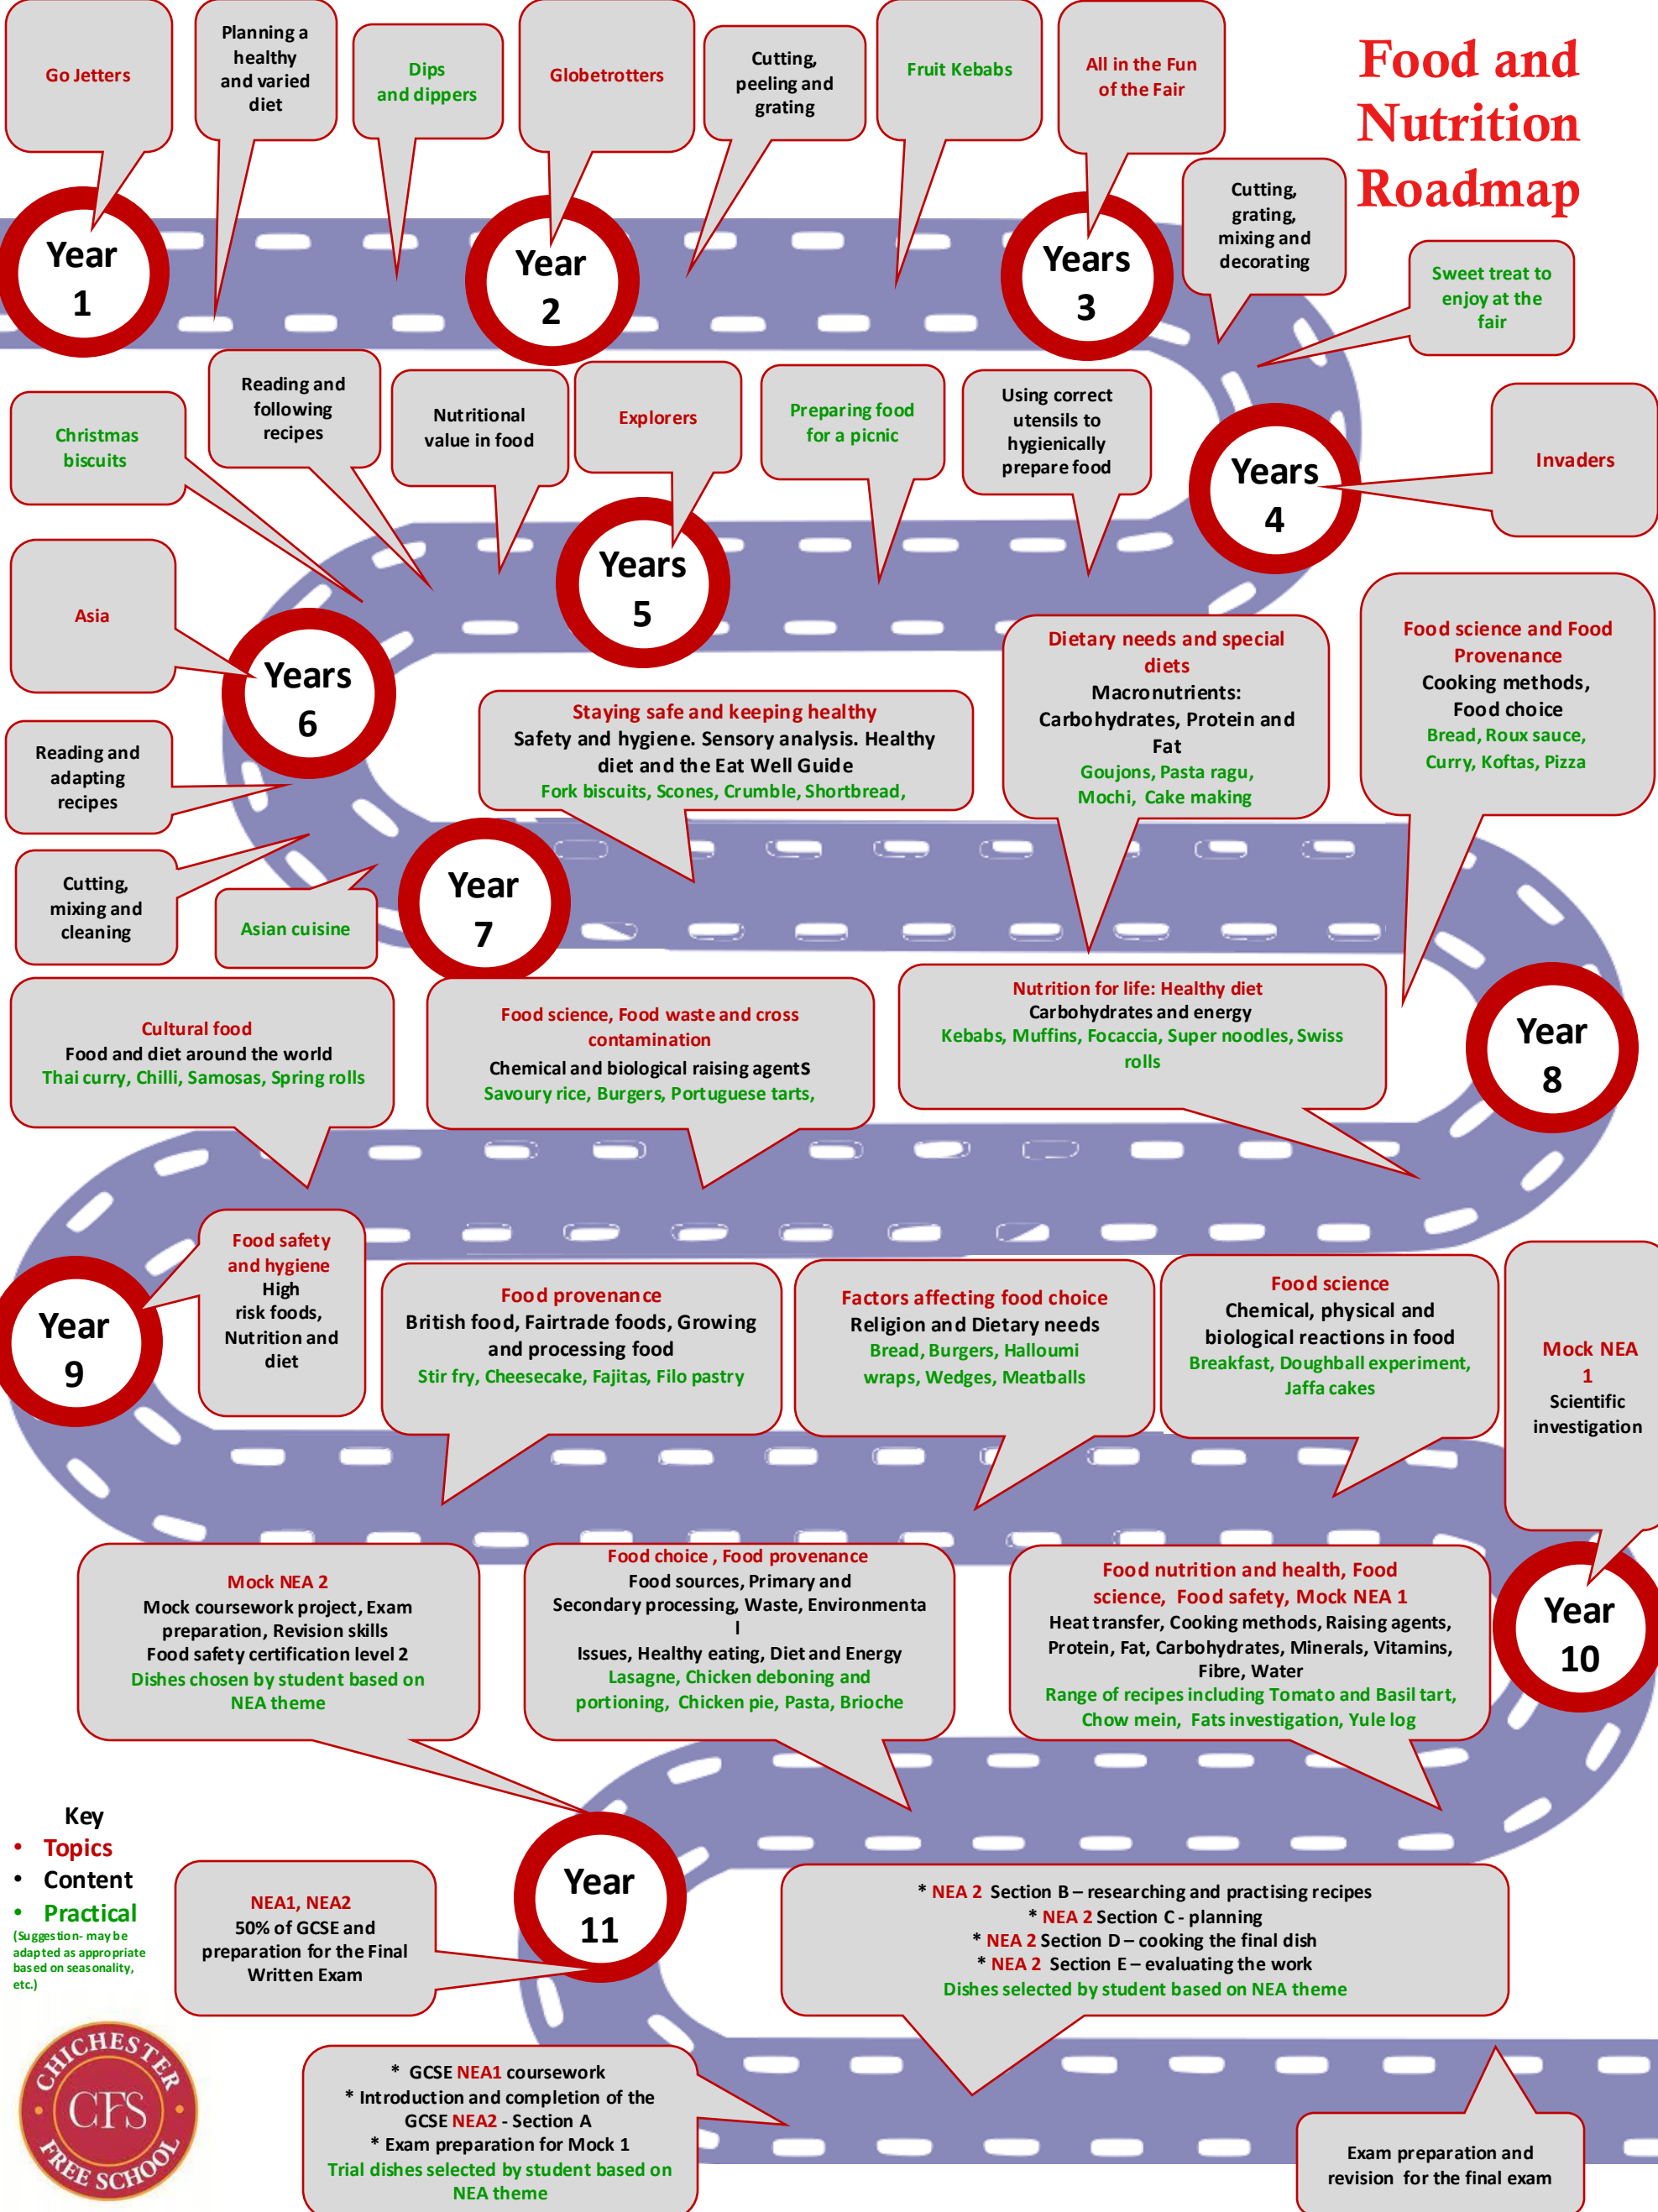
Food and Nutrition Roadmap

Go Jetters

Planning a healthy and varied diet

Dips and dippers

Globetrotters

Cutting, peeling and grating

Fruit Kebabs

All in the Fun of the Fair

Year 1

Year 2

Years 3

Cutting, grating, mixing and decorating

Sweet treat to enjoy at the fair

Christmas biscuits

Reading and following recipes

Nutritional value in food

Explorers

Preparing food for a picnic

Using correct utensils to hygienically prepare food

Years 4

Invaders

Years 5

Asia

Years 6

Reading and adapting recipes

Staying safe and keeping healthy
Safety and hygiene. Sensory analysis. Healthy diet and the Eat Well Guide
Fork biscuits, Scones, Crumble, Shortbread,

Dietary needs and special diets
Macronutrients: Carbohydrates, Protein and Fat
Goujons, Pasta ragu, Mochi, Cake making

Food science and Food Provenance
Cooking methods, Food choice
Bread, Roux sauce, Curry, Koftas, Pizza

Cutting, mixing and cleaning

Asian cuisine

Year 7

Cultural food
Food and diet around the world
Thai curry, Chilli, Samosas, Spring rolls

Food science, Food waste and cross contamination
Chemical and biological raising agentS
Savoury rice, Burgers, Portuguese tarts,

Nutrition for life: Healthy diet
Carbohydrates and energy
Kebabs, Muffins, Focaccia, Super noodles, Swiss rolls

Year 8

Year 9

Food safety and hygiene
High risk foods, Nutrition and diet

Food provenance
British food, Fairtrade foods, Growing and processing food
Stir fry, Cheesecake, Fajitas, Filo pastry

Factors affecting food choice
Religion and Dietary needs
Bread, Burgers, Halloumi wraps, Wedges, Meatballs

Food science
Chemical, physical and biological reactions in food
Breakfast, Doughball experiment, Jaffa cakes

Mock NEA 1
Scientific investigation

Mock NEA 2
Mock coursework project, Exam preparation, Revision skills
Food safety certification level 2
Dishes chosen by student based on NEA theme

Food choice , Food provenance
Food sources, Primary and Secondary processing, Waste, Environmental Issues, Healthy eating, Diet and Energy
Lasagne, Chicken deboning and portioning, Chicken pie, Pasta, Brioche

Food nutrition and health, Food science, Food safety, Mock NEA 1
Heat transfer, Cooking methods, Raising agents, Protein, Fat, Carbohydrates, Minerals, Vitamins, Fibre, Water
Range of recipes including Tomato and Basil tart, Chow mein, Fats investigation, Yule log

Year 10

Key
• Topics
• Content
• Practical
(Suggestion- may be adapted as appropriate based on seasonality, etc.)

NEA1, NEA2
50% of GCSE and preparation for the Final Written Exam

Year 11

* NEA 2 Section B – researching and practising recipes
* NEA 2 Section C - planning
* NEA 2 Section D – cooking the final dish
* NEA 2 Section E – evaluating the work
Dishes selected by student based on NEA theme

CHICHESTER CFS FREE SCHOOL

* GCSE NEA1 coursework
* Introduction and completion of the GCSE NEA2 - Section A
* Exam preparation for Mock 1
Trial dishes selected by student based on NEA theme

Exam preparation and revision for the final exam